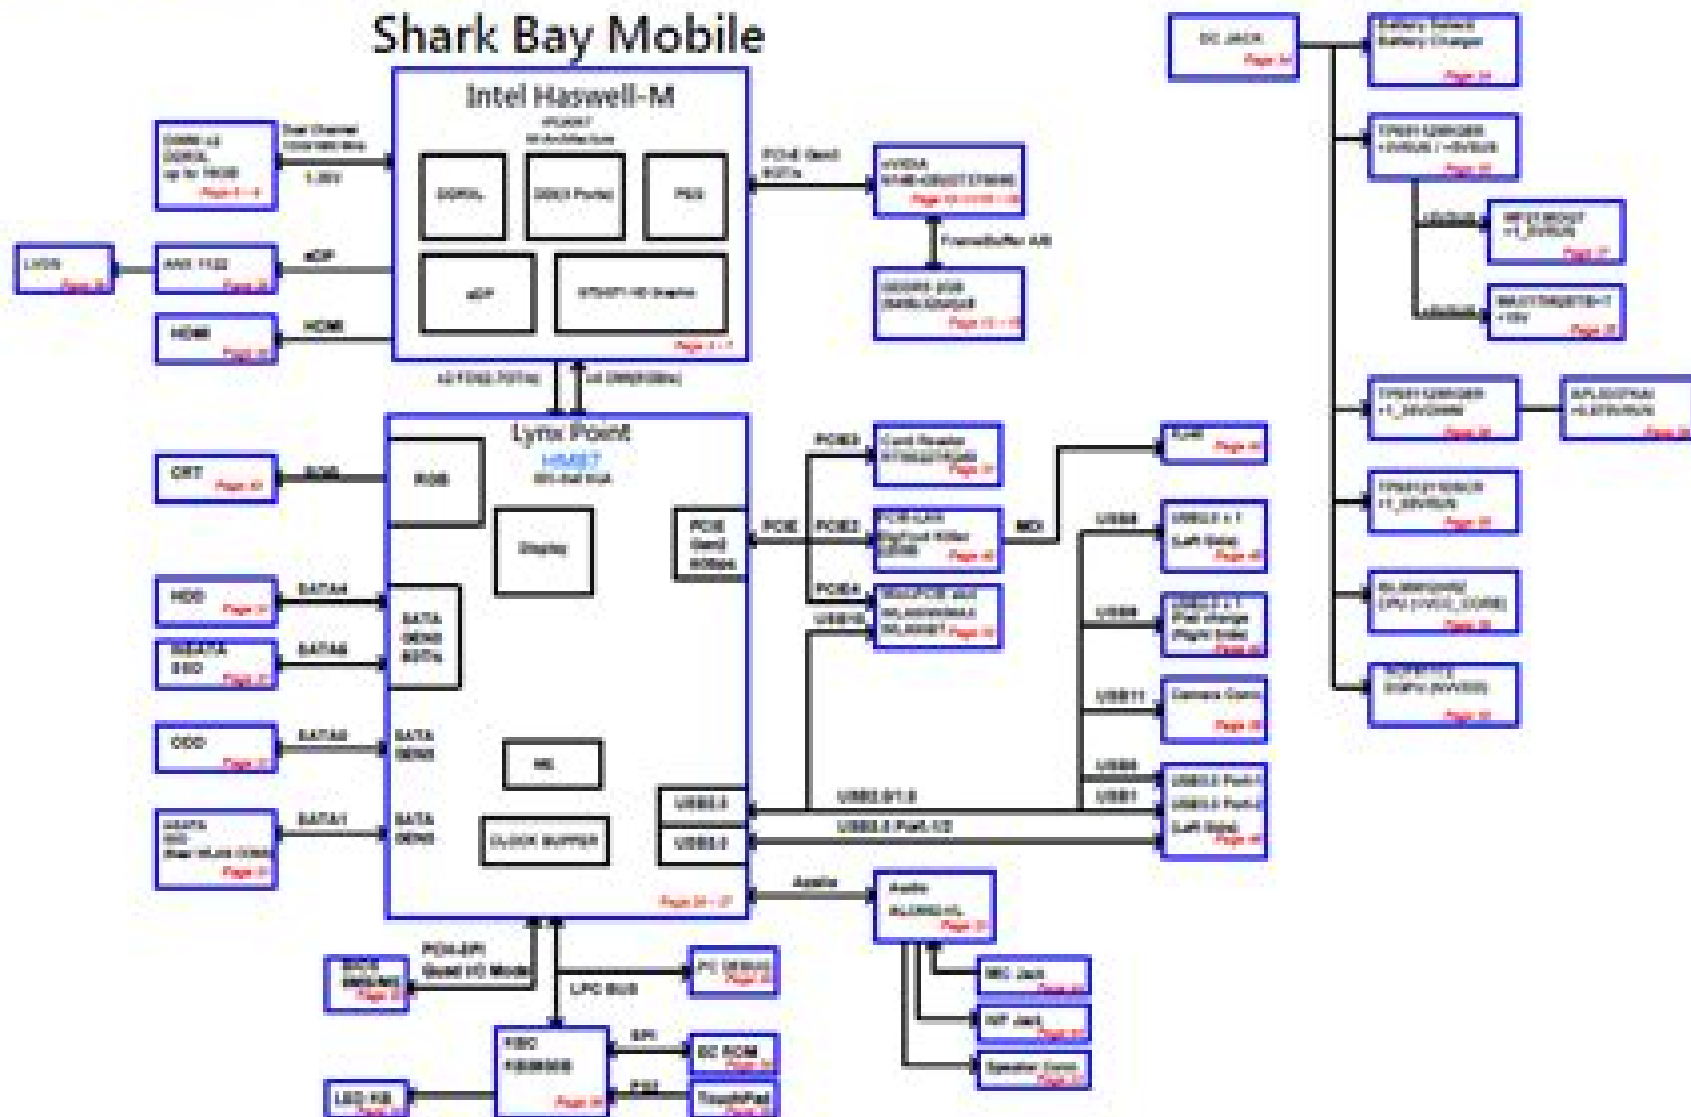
Shark Bay Mobile

Intel Haswell-M

DDR3L

DDR3 Ports

PEG

eDP

GT2/GT1 HD Graphic

Page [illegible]

DDR3 x4 DDR3L up to 1600
Page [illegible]

Dual Channel

1.35V

LVDS
Page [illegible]

ANX 1122
Page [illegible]

eDP

HDMI
Page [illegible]

HDMI

PCIE Gen3 8GT/s

nVIDIA
Page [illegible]

FrameBuffer A/B

GDDR5 2GB
Page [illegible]

Lynx Point

HM87

RGB

Display

PCIE Gen2 5Gb/s

ME

CLOCK BUFFER

USB3.0

USB2.0

Page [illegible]

CRT
Page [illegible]

RGB

HDD
Page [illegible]

SATA4

SATA GEN3 6GT/s

mSATA SSD
Page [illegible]

SATA5

ODD
Page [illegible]

SATA0

SATA GEN1

mSATA HDD
Page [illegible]

SATA1

SATA GEN3

PCIE3

Card Reader
Page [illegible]

PCIE

PCIE2

PCIE LAN
Page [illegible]

MDI

RJ45
Page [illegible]

PCIE4

WLAN
Page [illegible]

USB10

USB3

USB2.0 x 1 (Left Side)
Page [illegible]

USB9

USB2.0 x 1 (Right Side)
Page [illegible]

USB11

Camera Conn
Page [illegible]

USB0

USB1

USB2.0 Port1 USB3.0 Port2 (Left Side)
Page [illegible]

USB2.0/1,2

USB3.0 Port1/2

Audio

Audio
Page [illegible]

MIC Jack
Page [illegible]

HP Jack
Page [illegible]

Speaker Conn
Page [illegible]

PCH-SPI

BIOS
Page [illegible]

LPC BUS

TPM
Page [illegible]

EC
Page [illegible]

SPI

EC ROM
Page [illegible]

PS2

TouchPad
Page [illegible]

LED KB
Page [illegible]

DC JACK
Page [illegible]

Battery Select Battery Charger
Page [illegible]

+3VSUS / +5VSUS
Page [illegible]

+1.5VSUS
Page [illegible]

+VGA
Page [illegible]

+1.05VCCIO
Page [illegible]

+0.675VSUS
Page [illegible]

+1.35VSUS
Page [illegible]

CPU (VCC_CORE)
Page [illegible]

GPU (NVVDD)
Page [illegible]